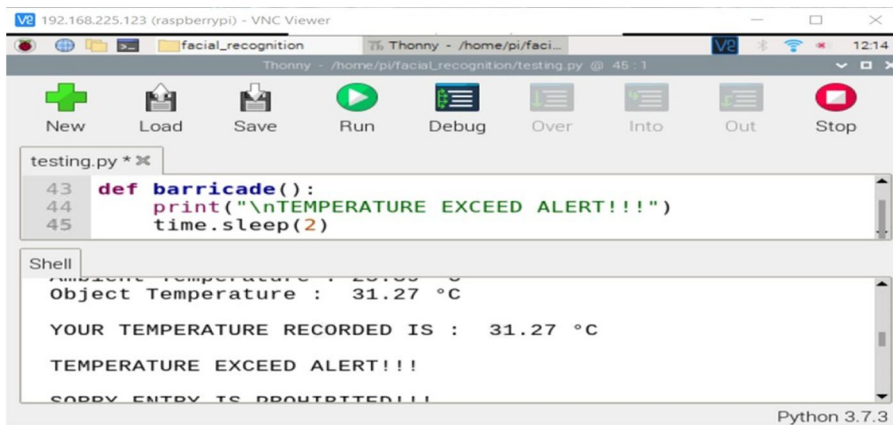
V2 192.168.225.123 (raspberrypi) - VNC Viewer

facial_recognition
Thonny - /home/pi/faci...
12:14

Thonny - /home/pi/facial_recognition/testing.py @ 45 : 1

New Load Save Run Debug Over Into Out Stop

testing.py *

43 def barricade():
44     print("\nTEMPERATURE EXCEED ALERT!!!")
45     time.sleep(2)

Shell

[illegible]
Object Temperature : 31.27 °C

YOUR TEMPERATURE RECORDED IS : 31.27 °C

TEMPERATURE EXCEED ALERT!!!

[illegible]

Python 3.7.3